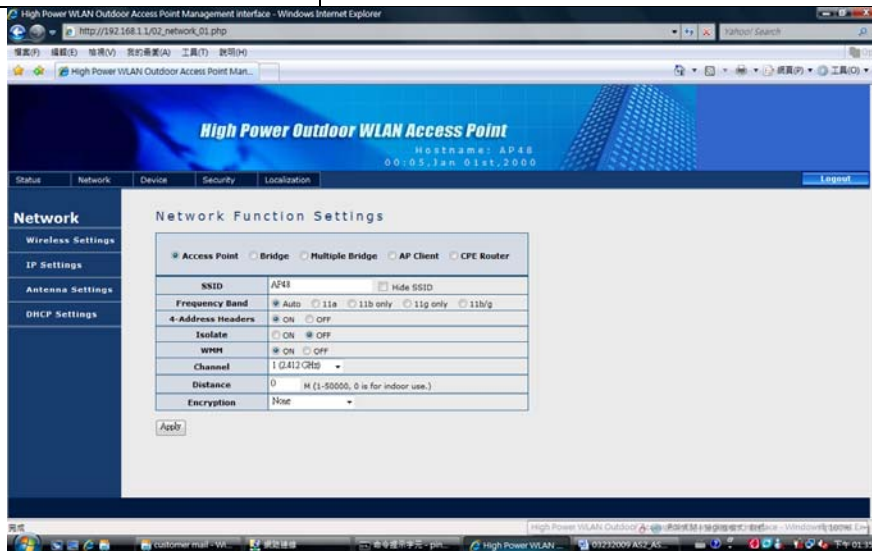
High Power WLAN Outdoor Access Point Management interface - Windows Internet Explorer

http://192.168.1.1/02_network_01.php

Yahoo! Search

檔案(F) 編輯(E) 檢視(V) 我的最愛(A) 工具(T) 說明(H)

High Power WLAN Outdoor Access Point Man...

網頁(P) 工具(O)

High Power Outdoor WLAN Access Point

Hostname: AP48

00:05,Jan 01st,2000

Status | Network | Device | Security | Localization | Logout

Network

Wireless Settings

IP Settings

Antenna Settings

DHCP Settings

Network Function Settings

Access Point  Bridge  Multiple Bridge  AP Client  CPE Router

| | |
|---|---|
| SSID | AP48  Hide SSID |
| Frequency Band | Auto  11a  11b only  11g only  11b/g |
| 4-Address Headers | ON  OFF |
| Isolate | ON  OFF |
| WMM | ON  OFF |
| Channel | 1 (2.412 GHz) |
| Distance | 0  M (1-50000, 0 is for indoor use.) |
| Encryption | None |

Apply

完成

High Power WLAN Outdoor Access Point Management interface - Windows Internet Explorer

customer mail - Wi...  網路連線  命令提示字元 - pin...  High Power WLAN ...  03232009 AS2_AS...  下午 01:3